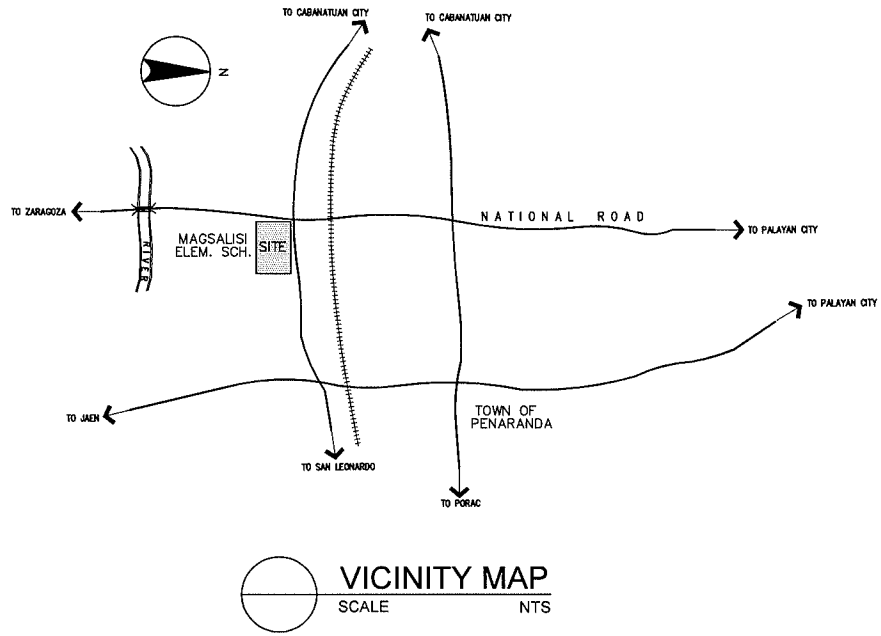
TO CABANATUAN CITY

TO CABANATUAN CITY

N

TO ZARAGOZA

NATIONAL ROAD

TO PALAYAN CITY

MAGSALISI ELEM. SCH.

SITE

RIVER

TO PALAYAN CITY

TO JAEN

TOWN OF PENARANDA

TO SAN LEONARDO

TO PORAC

VICINITY MAP

SCALE NTS